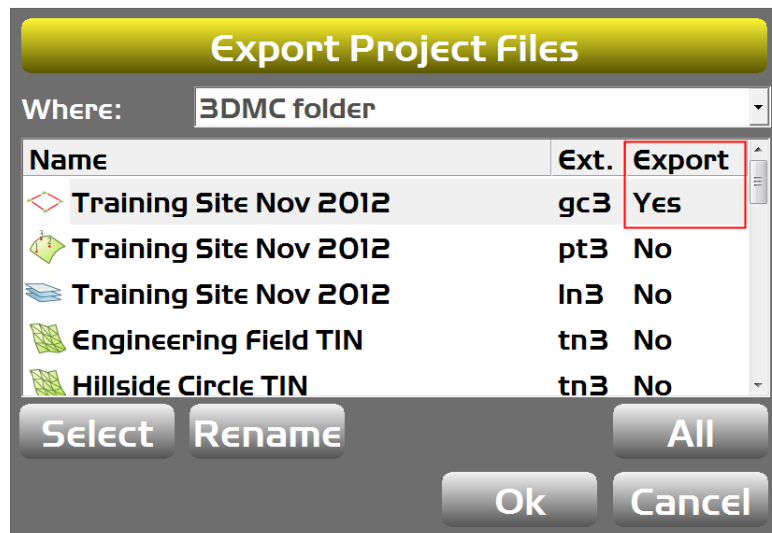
Export Project Files

Where: 3DMC folder

| Name | Ext. | Export |
|---|---|---|
| Training Site Nov 2012 | gc3 | Yes |
| Training Site Nov 2012 | pt3 | No |
| Training Site Nov 2012 | ln3 | No |
| Engineering Field TIN | tn3 | No |
| Hillside Circle TIN | tn3 | No |

Select Rename All

Ok Cancel